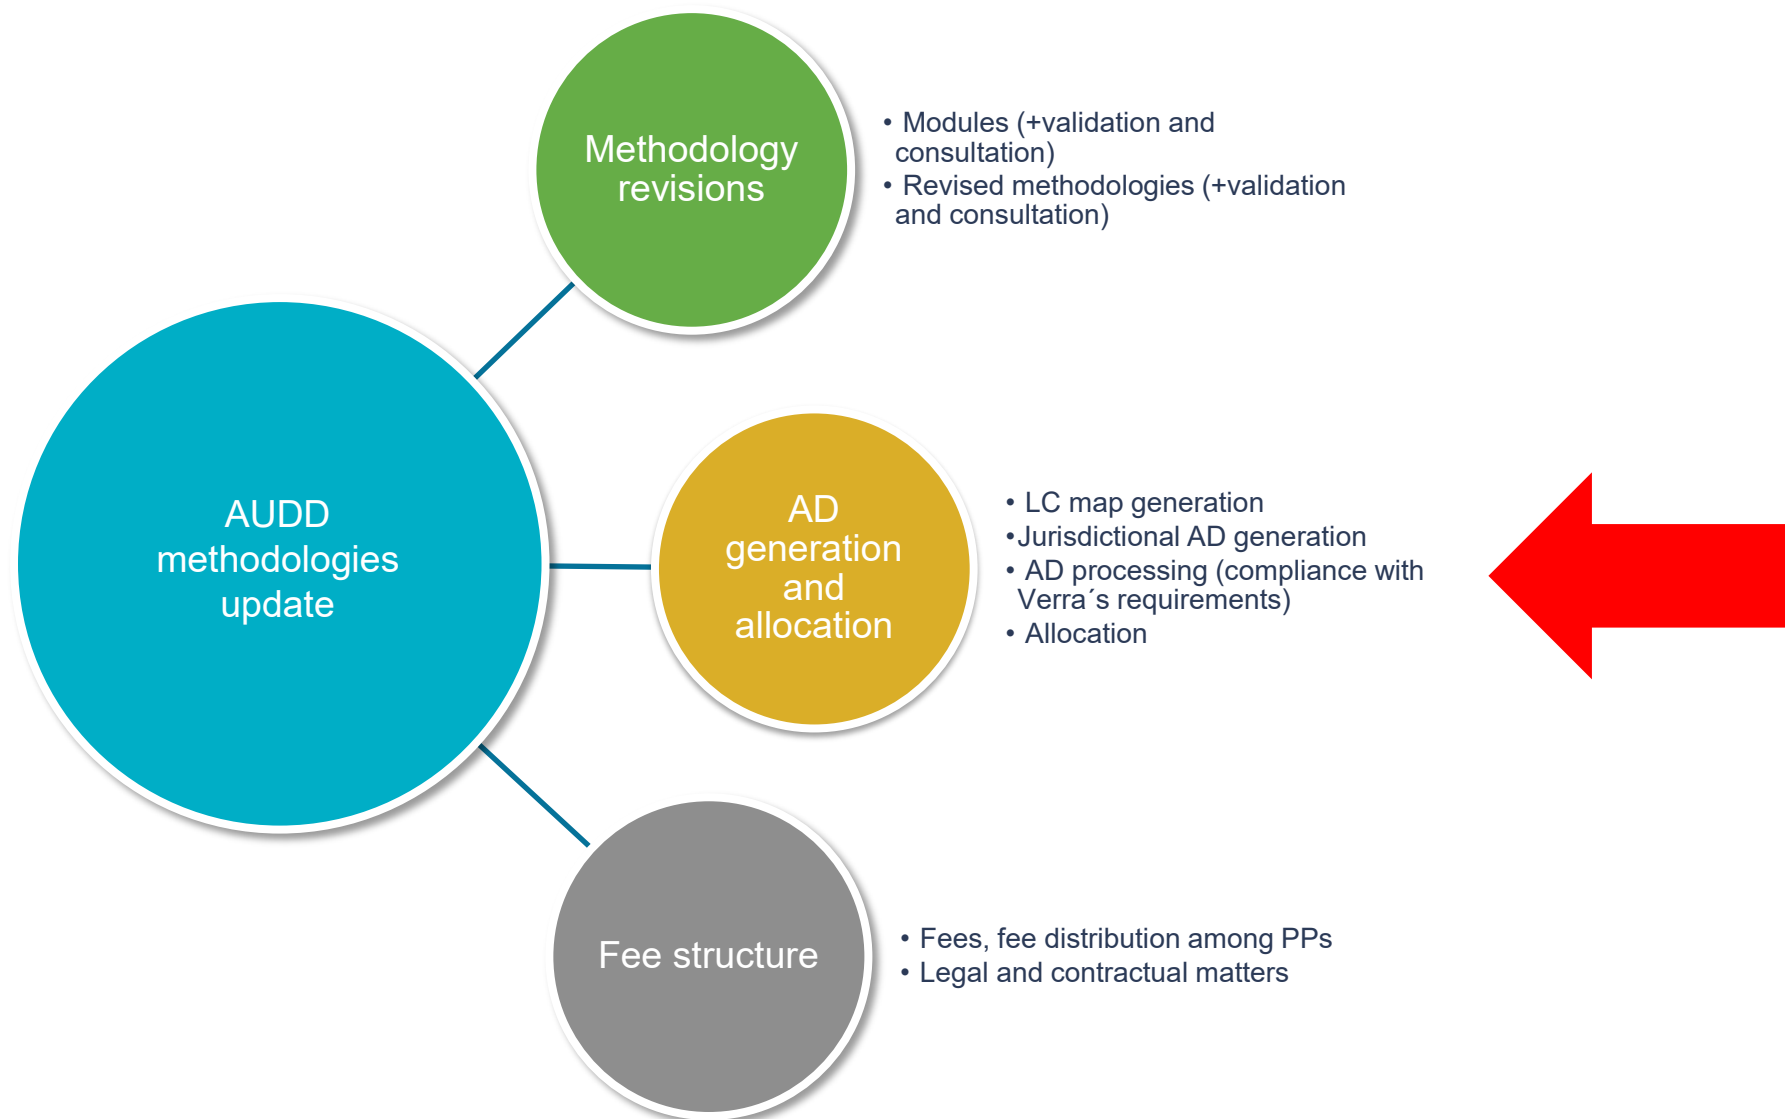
Methodology revisions

• Modules (+validation and consultation)
• Revised methodologies (+validation and consultation)

AUDD methodologies update

AD generation and allocation

• LC map generation
•Jurisdictional AD generation
• AD processing (compliance with Verra´s requirements)
• Allocation

Fee structure

• Fees, fee distribution among PPs
• Legal and contractual matters